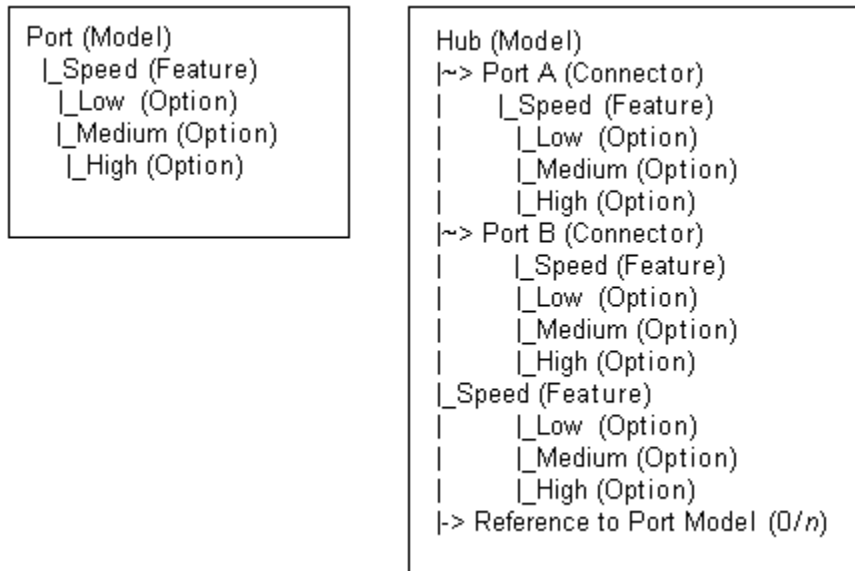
Port (Model)
|_Speed (Feature)
|_Low (Option)
|_Medium (Option)
|_High (Option)

Hub (Model)
|~> Port A (Connector)
| |_Speed (Feature)
| |_Low (Option)
| |_Medium (Option)
| |_High (Option)
|~> Port B (Connector)
| |_Speed (Feature)
| |_Low (Option)
| |_Medium (Option)
| |_High (Option)
|_Speed (Feature)
| |_Low (Option)
| |_Medium (Option)
| |_High (Option)
|-> Reference to Port Model (0/n)